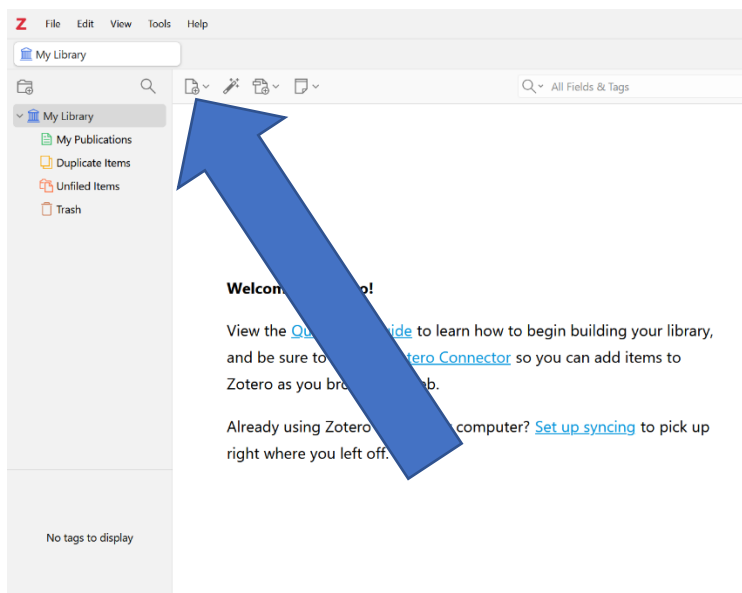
Z File Edit View Tools Help

My Library

All Fields & Tags

My Library
My Publications
Duplicate Items
Unfiled Items
Trash

Welcom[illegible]o!

View the Qu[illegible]ide to learn how to begin building your library, and be sure to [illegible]tero Connector so you can add items to Zotero as you br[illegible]b.

Already using Zotero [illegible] computer? Set up syncing to pick up right where you left off.

No tags to display